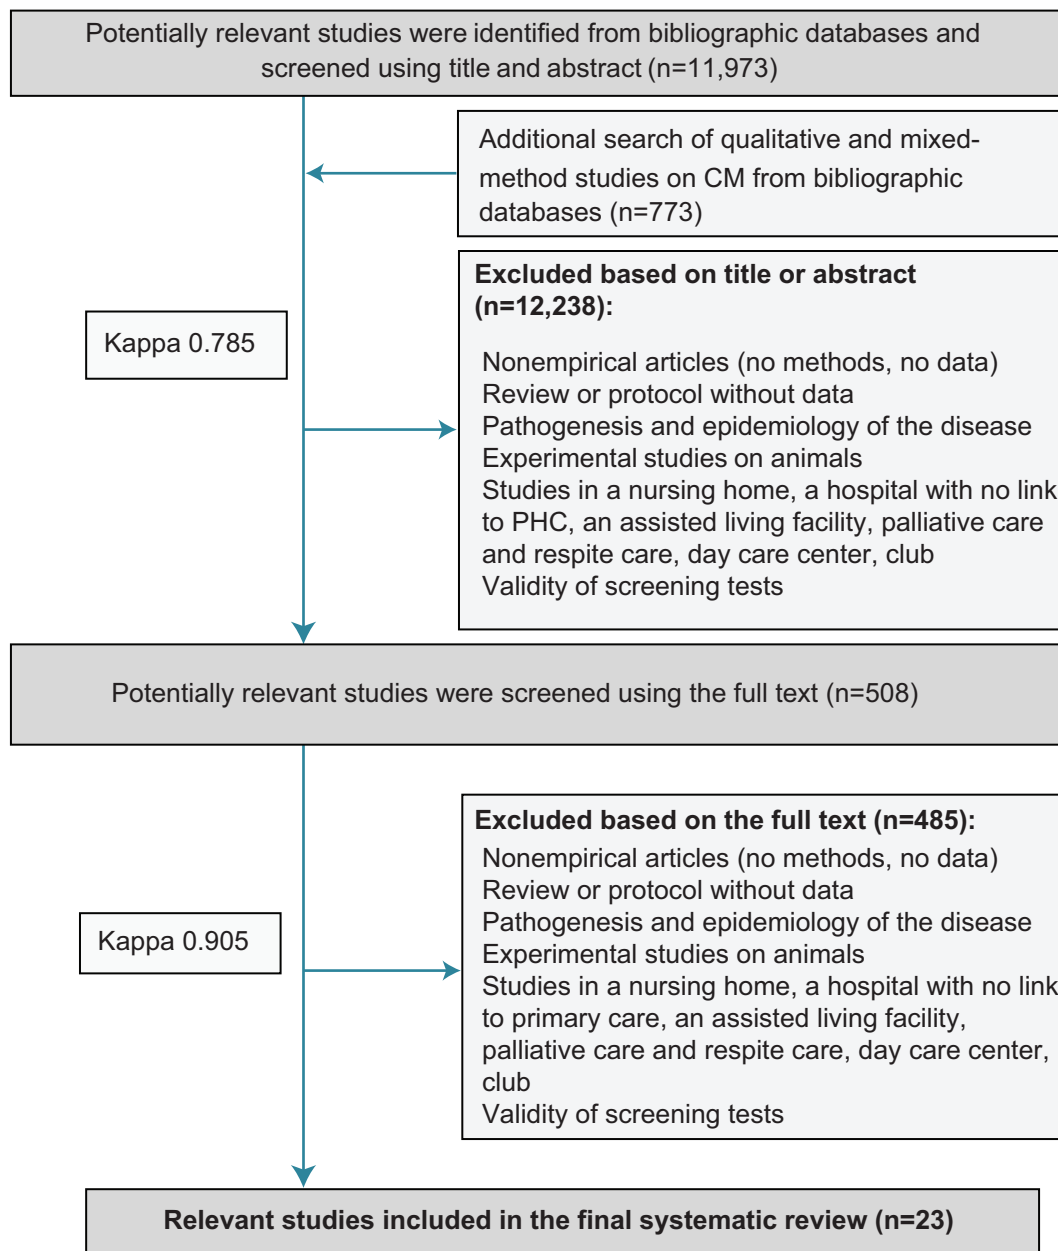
Potentially relevant studies were identified from bibliographic databases and screened using title and abstract (n=11,973)

Additional search of qualitative and mixed-method studies on CM from bibliographic databases (n=773)

Kappa 0.785

**Excluded based on title or abstract (n=12,238):**

Nonempirical articles (no methods, no data)
Review or protocol without data
Pathogenesis and epidemiology of the disease
Experimental studies on animals
Studies in a nursing home, a hospital with no link to PHC, an assisted living facility, palliative care and respite care, day care center, club
Validity of screening tests

Potentially relevant studies were screened using the full text (n=508)

Kappa 0.905

**Excluded based on the full text (n=485):**
Nonempirical articles (no methods, no data)
Review or protocol without data
Pathogenesis and epidemiology of the disease
Experimental studies on animals
Studies in a nursing home, a hospital with no link to primary care, an assisted living facility, palliative care and respite care, day care center, club
Validity of screening tests

**Relevant studies included in the final systematic review (n=23)**